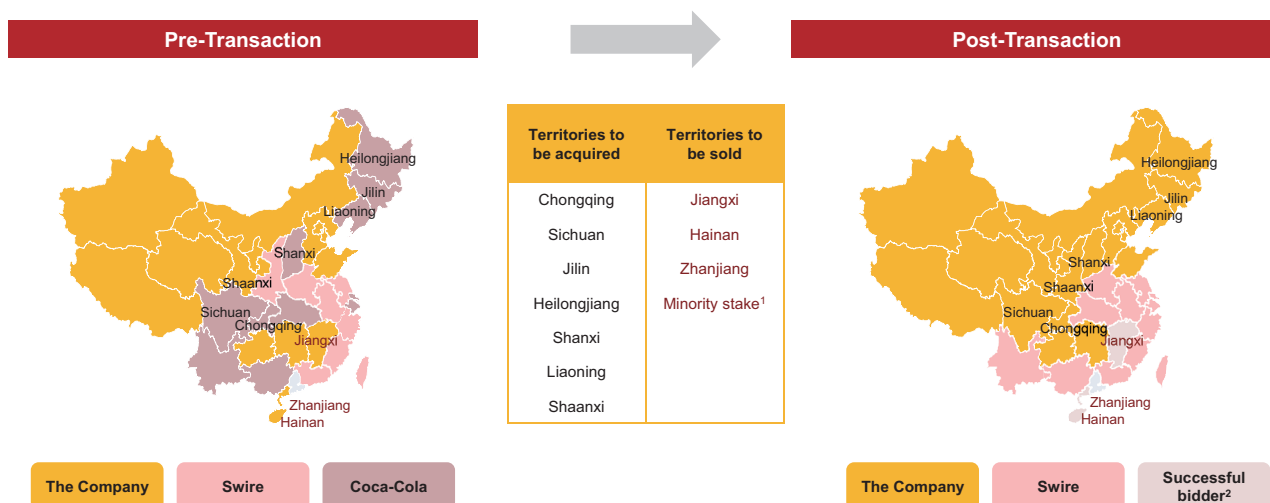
Pre-Transaction

Heilongjiang
Jilin
Liaoning
Shanxi
Shaanxi
Sichuan
Chongqing
Jiangxi
Zhanjiang
Hainan

| Territories to be acquired | Territories to be sold |
|---|---|
| Chongqing | Jiangxi |
| Sichuan | Hainan |
| Jilin | Zhanjiang |
| Heilongjiang | Minority stake$^1$ |
| Shanxi | |
| Liaoning | |
| Shaanxi | |

Post-Transaction

Heilongjiang
Jilin
Liaoning
Shanxi
Shaanxi
Sichuan
Chongqing
Jiangxi
Zhanjiang
Hainan

The Company
Swire
Coca-Cola

The Company
Swire
Successful bidder$^2$